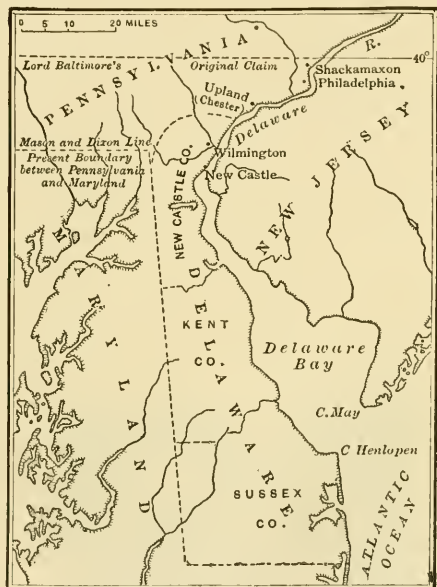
0 5 10 20 MILES

PENNSYLVANIA

Lord Baltimore's Original Claim

R.

40°

Shackamaxon

Philadelphia

Upland (Chester)

Delaware

Mason and Dixon Line Present Boundary between Pennsylvania and Maryland

Wilmington

New Castle

NEW CASTLE CO.

NEW JERSEY

MARYLAND

DELAWARE

KENT CO.

Delaware Bay

C. May

C Henlopen

SUSSEX CO.

ATLANTIC OCEAN